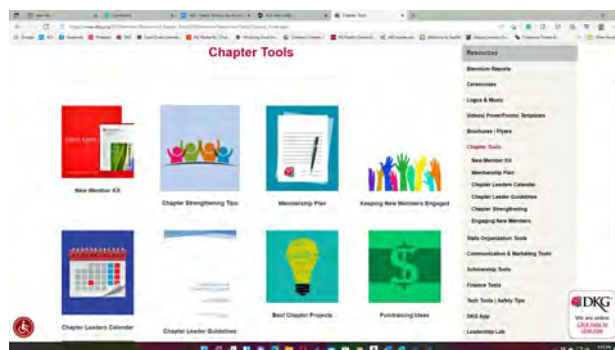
Chapter Tools

New Member Kit

Chapter Strengthening Tips

Membership Plan

Keeping New Members Engaged

Chapter Leaders Calendar

Chapter Leader Guidelines

Best Chapter Projects

Fundraising Ideas

Resources

Biennium Reports

Ceremonies

Logos & Music

Videos/ PowerPoints/ Templates

Brochures / Flyers

Chapter Tools

New Member Kit

Membership Plan

Chapter Leaders Calendar

Chapter Leader Guidelines

Chapter Strengthening

Engaging New Members

State Organization Tools

Communication & Marketing Tools

Scholarship Tools

Finance Tools

Tech Tools | Safety Tips

DKG App

Leadership Lab

DKG

We are online

Click here to chat now